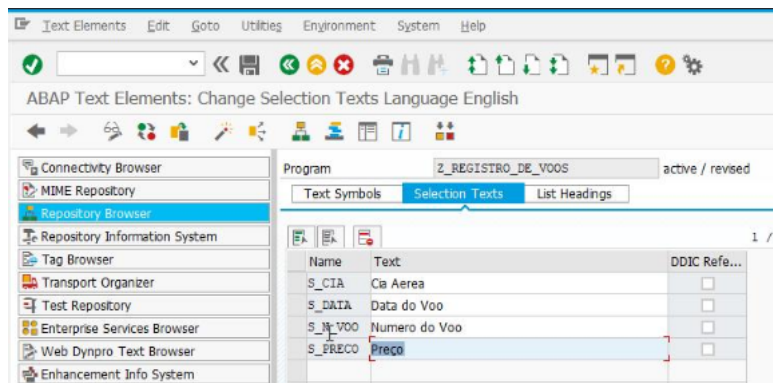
Text Elements Edit Goto Utilities Environment System Help

ABAP Text Elements: Change Selection Texts Language English

Connectivity Browser
MIME Repository
Repository Browser
Repository Information System
Tag Browser
Transport Organizer
Test Repository
Enterprise Services Browser
Web Dynpro Text Browser
Enhancement Info System

Program Z_REGISTRO_DE_VOOS active / revised

Text Symbols Selection Texts List Headings

1 /

| Name | Text | DDIC Refe... |
|---|---|---|
| S_CIA | Cia Aerea | |
| S_DATA | Data do Voo | |
| S_N_VOO | Numero do Voo | |
| S_PRECO | Preço | |